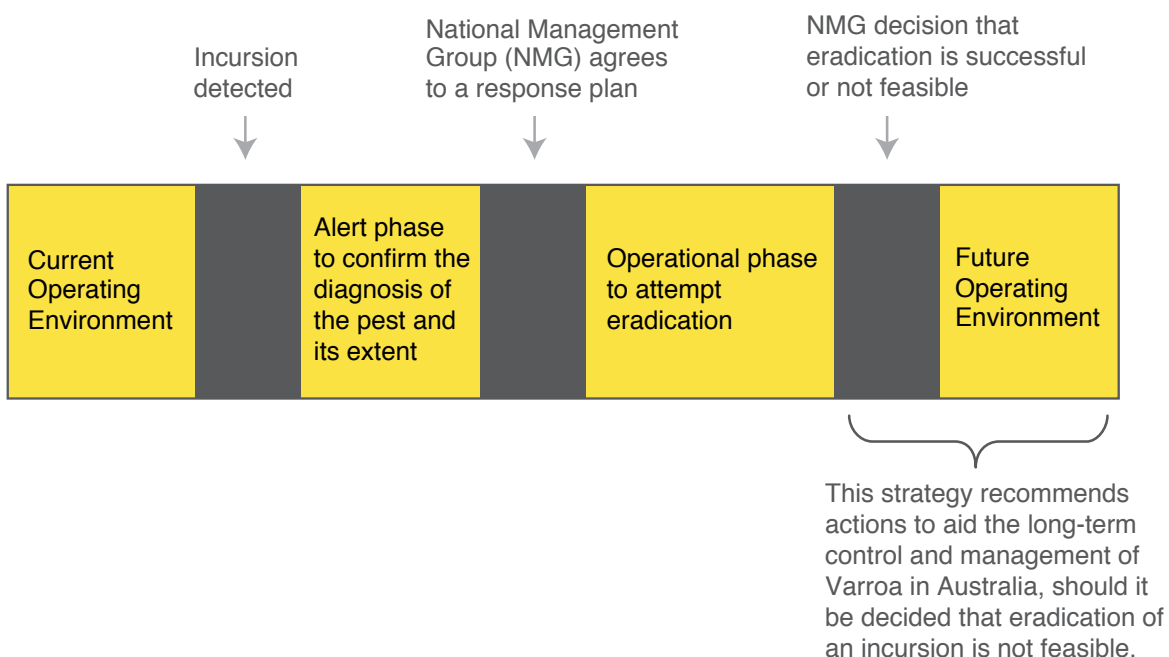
Incursion detected

National Management Group (NMG) agrees to a response plan

NMG decision that eradication is successful or not feasible

Current Operating Environment

Alert phase to confirm the diagnosis of the pest and its extent

Operational phase to attempt eradication

Future Operating Environment

This strategy recommends actions to aid the long-term control and management of Varroa in Australia, should it be decided that eradication of an incursion is not feasible.